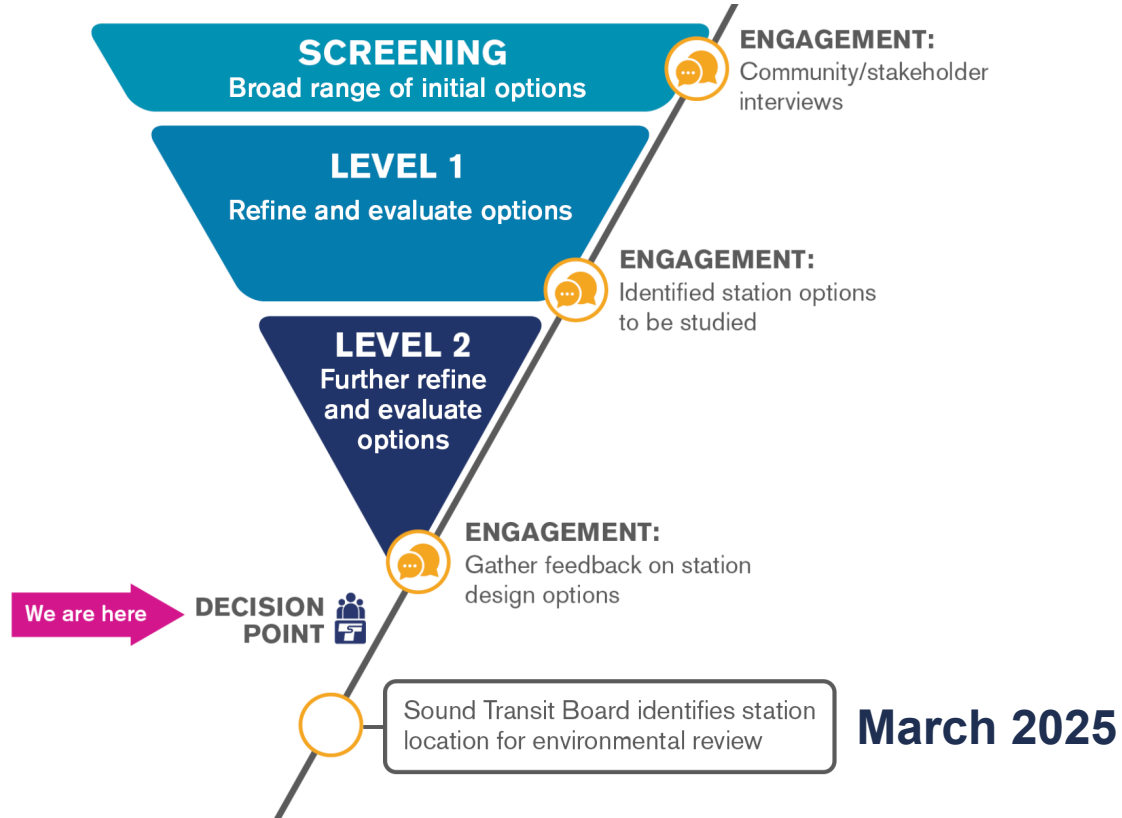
SCREENING
Broad range of initial options

ENGAGEMENT:
Community/stakeholder interviews

LEVEL 1
Refine and evaluate options

ENGAGEMENT:
Identified station options to be studied

LEVEL 2
Further refine and evaluate options

ENGAGEMENT:
Gather feedback on station design options

We are here

DECISION POINT

Sound Transit Board identifies station location for environmental review

March 2025